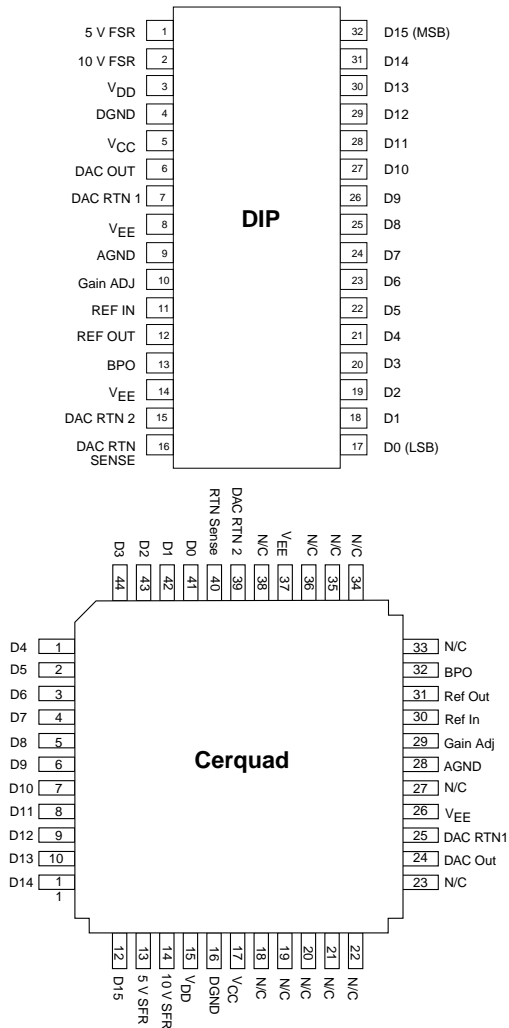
5 V FSR 1
10 V FSR 2
$V_{DD}$ 3
DGND 4
$V_{CC}$ 5
DAC OUT 6
DAC RTN 1 7
$V_{EE}$ 8
AGND 9
Gain ADJ 10
REF IN 11
REF OUT 12
BPO 13
$V_{EE}$ 14
DAC RTN 2 15
DAC RTN SENSE 16

32 D15 (MSB)
31 D14
30 D13
29 D12
28 D11
27 D10
26 D9
25 D8
24 D7
23 D6
22 D5
21 D4
20 D3
19 D2
18 D1
17 D0 (LSB)

DIP

D3 44
D2 43
D1 42
D0 41
RTN Sense 40
DAC RTN 2 39
N/C 38
$V_{EE}$ 37
N/C 36
N/C 35
N/C 34

D4 1
D5 2
D6 3
D7 4
D8 5
D9 6
D10 7
D11 8
D12 9
D13 10
D14 11

33 N/C
32 BPO
31 Ref Out
30 Ref In
29 Gain Adj
28 AGND
27 N/C
26 $V_{EE}$
25 DAC RTN1
24 DAC Out
23 N/C

Cerquad

12 D15
13 5 V SFR
14 10 V SFR
15 $V_{DD}$
16 DGND
17 $V_{CC}$
18 N/C
19 N/C
20 N/C
21 N/C
22 N/C